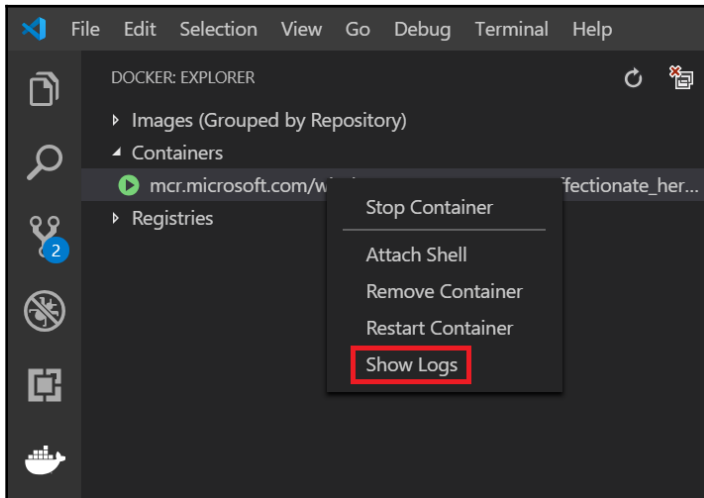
File Edit Selection View Go Debug Terminal Help

DOCKER: EXPLORER

Images (Grouped by Repository)
Containers
mcr.microsoft.com/w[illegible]ffectionate_her...
Registries

2

Stop Container
Attach Shell
Remove Container
Restart Container
Show Logs